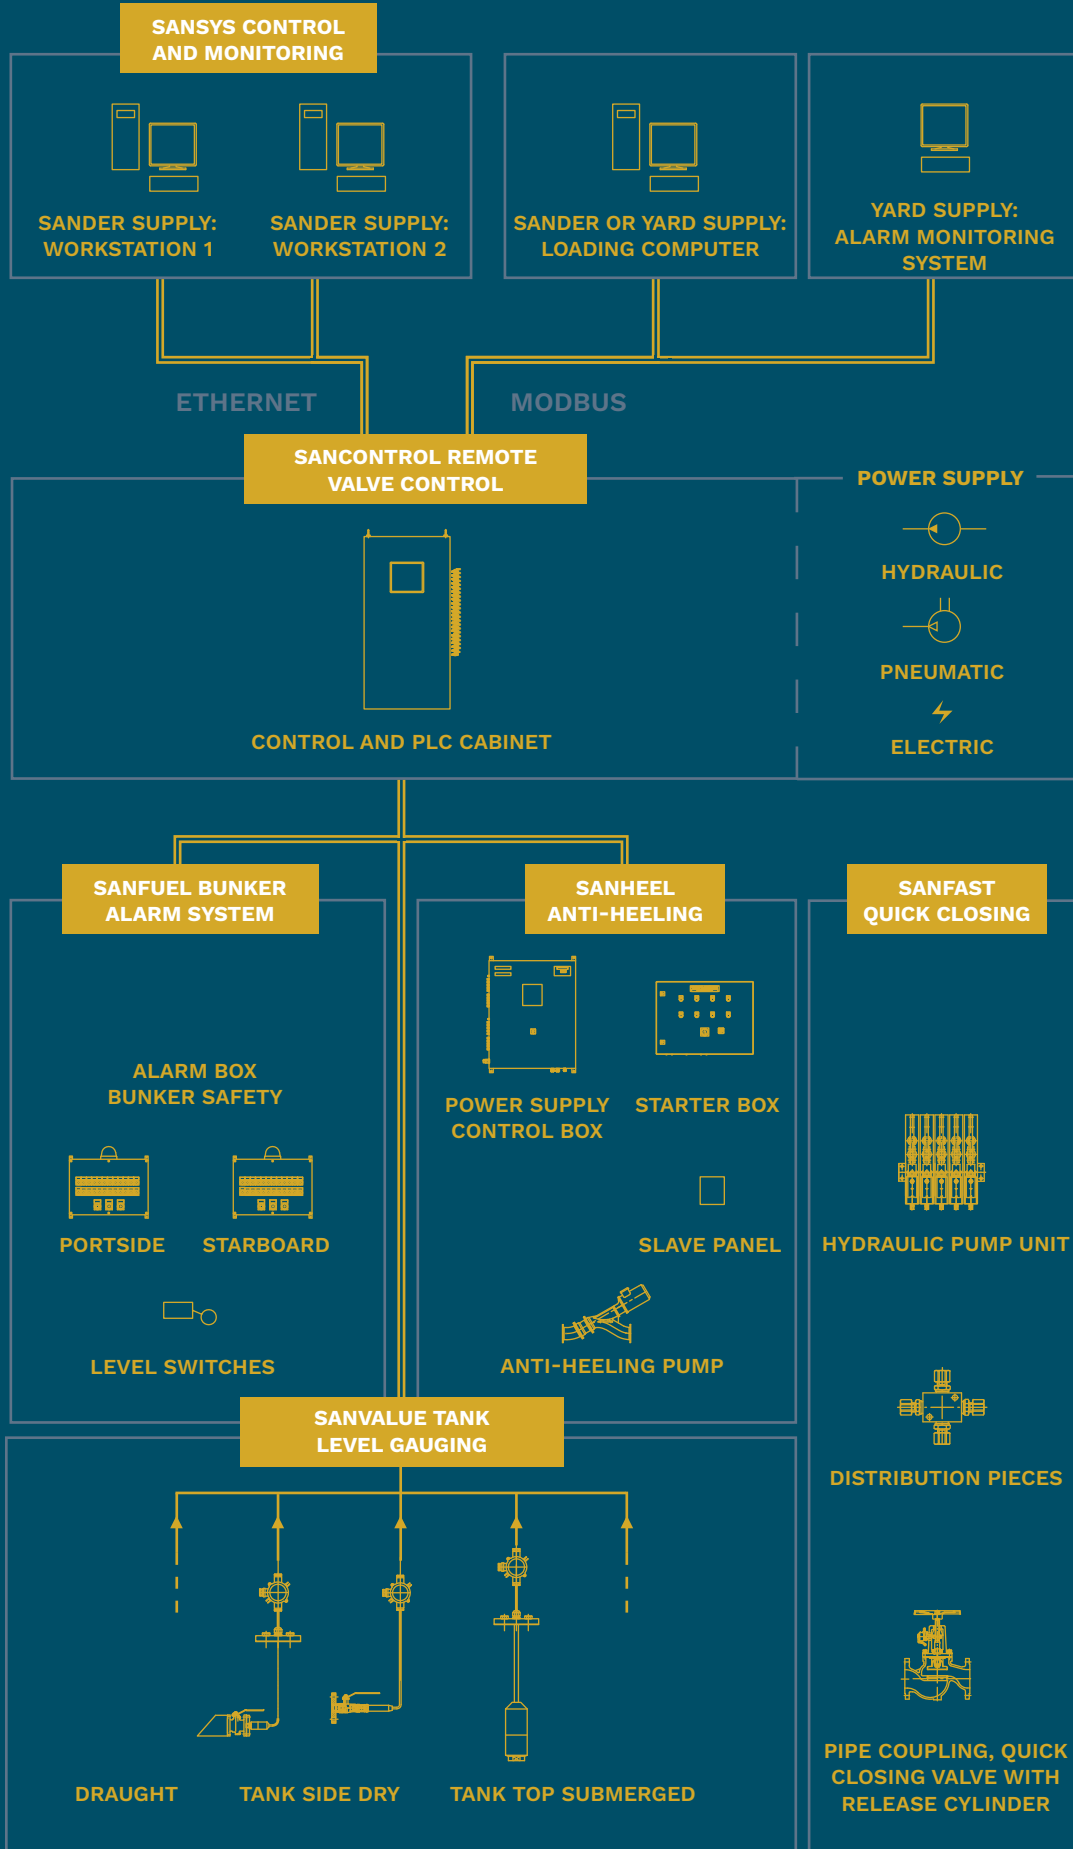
SANSYS CONTROL AND MONITORING

SANDER SUPPLY: WORKSTATION 1

SANDER SUPPLY: WORKSTATION 2

SANDER OR YARD SUPPLY: LOADING COMPUTER

YARD SUPPLY: ALARM MONITORING SYSTEM

ETHERNET

MODBUS

SANCONTROL REMOTE VALVE CONTROL

CONTROL AND PLC CABINET

POWER SUPPLY

HYDRAULIC

PNEUMATIC

ELECTRIC

SANFUEL BUNKER ALARM SYSTEM

ALARM BOX BUNKER SAFETY

PORTSIDE

STARBOARD

LEVEL SWITCHES

SANHEEL ANTI-HEELING

POWER SUPPLY CONTROL BOX

STARTER BOX

SLAVE PANEL

ANTI-HEELING PUMP

SANFAST QUICK CLOSING

HYDRAULIC PUMP UNIT

DISTRIBUTION PIECES

PIPE COUPLING, QUICK CLOSING VALVE WITH RELEASE CYLINDER

SANVALUE TANK LEVEL GAUGING

DRAUGHT

TANK SIDE DRY

TANK TOP SUBMERGED